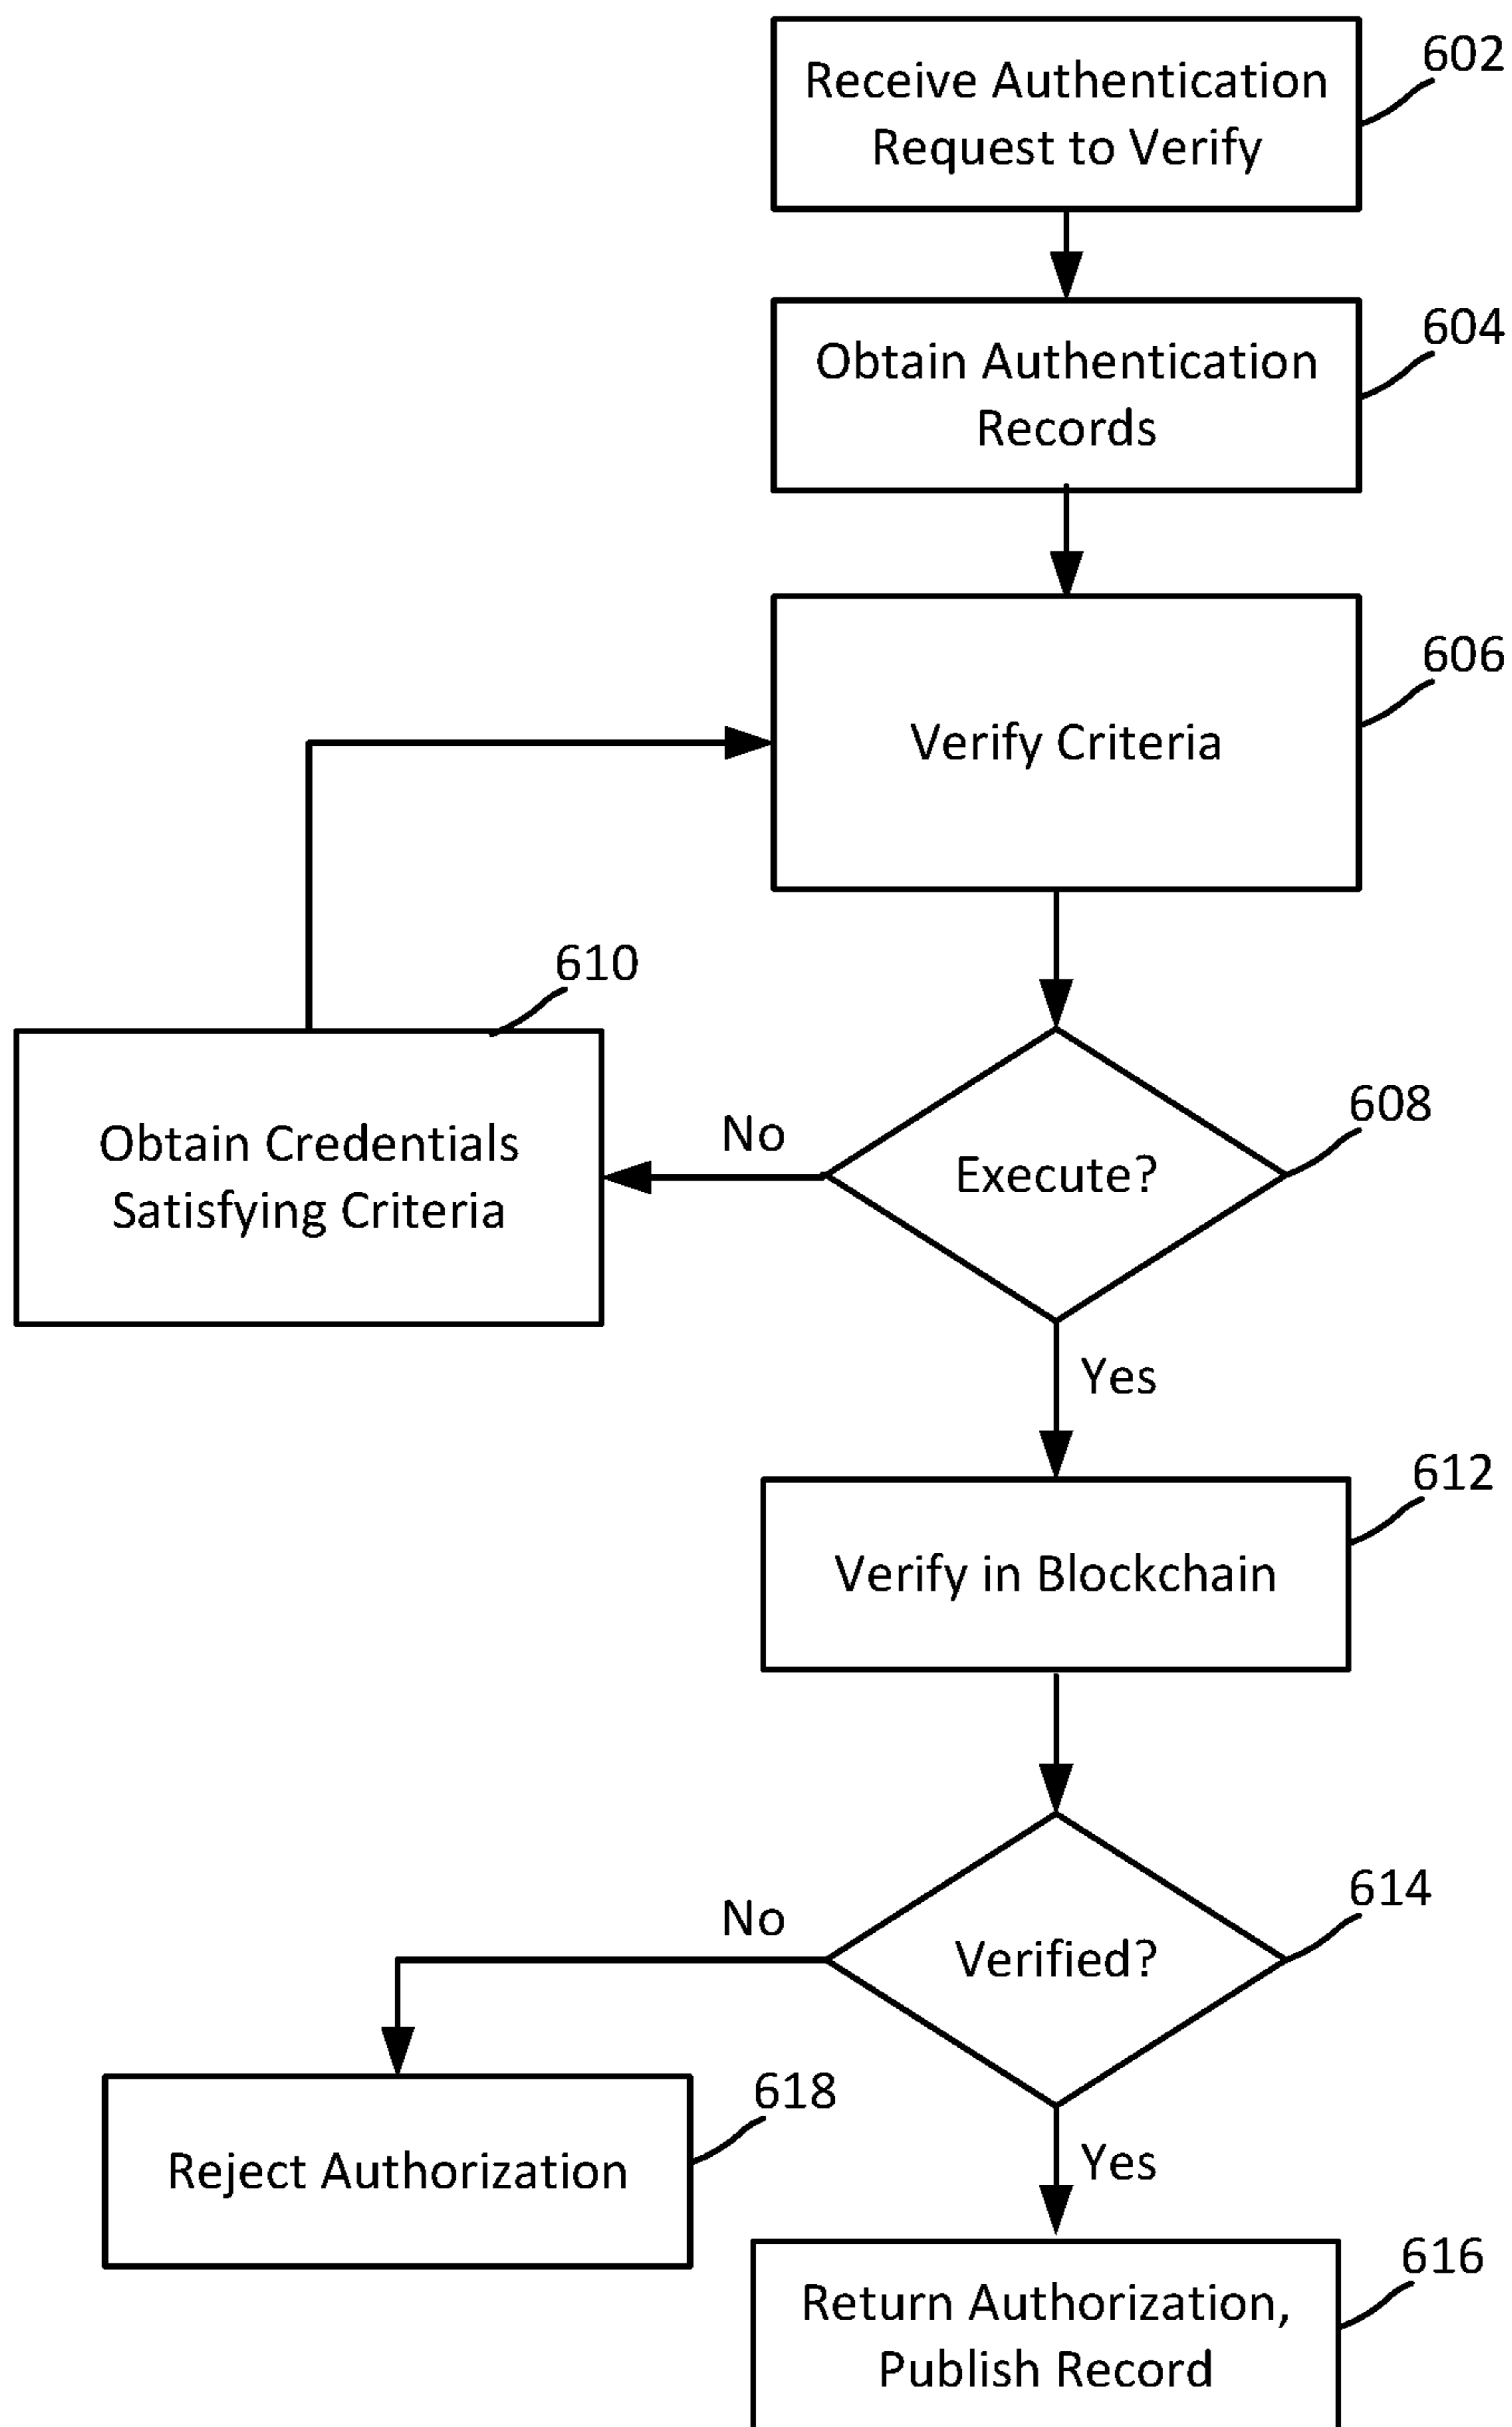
Receive Authentication Request to Verify
602

Obtain Authentication Records
604

Verify Criteria
606

610

Obtain Credentials Satisfying Criteria

No

Execute?
608

Yes

Verify in Blockchain
612

No

Verified?
614

618

Reject Authorization

Yes

Return Authorization, Publish Record
616